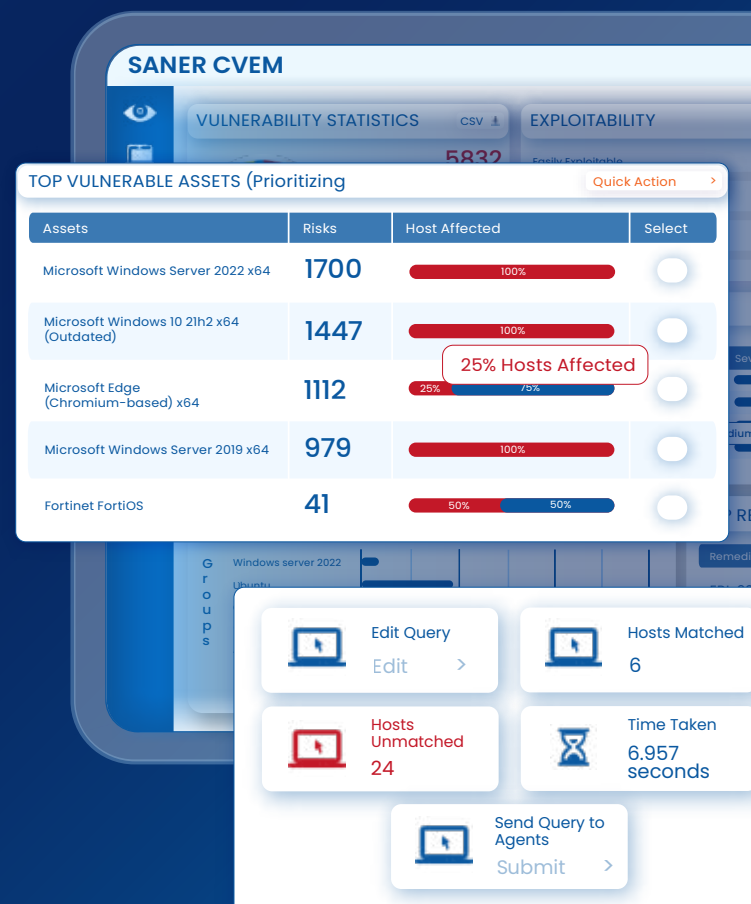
SANER CVEM

VULNERABILITY STATISTICS CSV

5832

EXPLOITABILITY

Easily Exploitable

TOP VULNERABLE ASSETS (Prioritizing

Quick Action

| Assets | Risks | Host Affected | Select |
|---|---|---|---|
| Microsoft Windows Server 2022 x64 | 1700 | 100% | |
| Microsoft Windows 10 21h2 x64 (Outdated) | 1447 | 100% | |
| Microsoft Edge (Chromium-based) x64 | 1112 | 25% 75% | |
| Microsoft Windows Server 2019 x64 | 979 | 100% | |
| Fortinet FortiOS | 41 | 50% 50% | |

25% Hosts Affected

Groups

Windows server 2022

Ubuntu

Remedi

Edit Query
Edit

Hosts Matched
6

Hosts Unmatched
24

Time Taken
6.957 seconds

Send Query to Agents
Submit